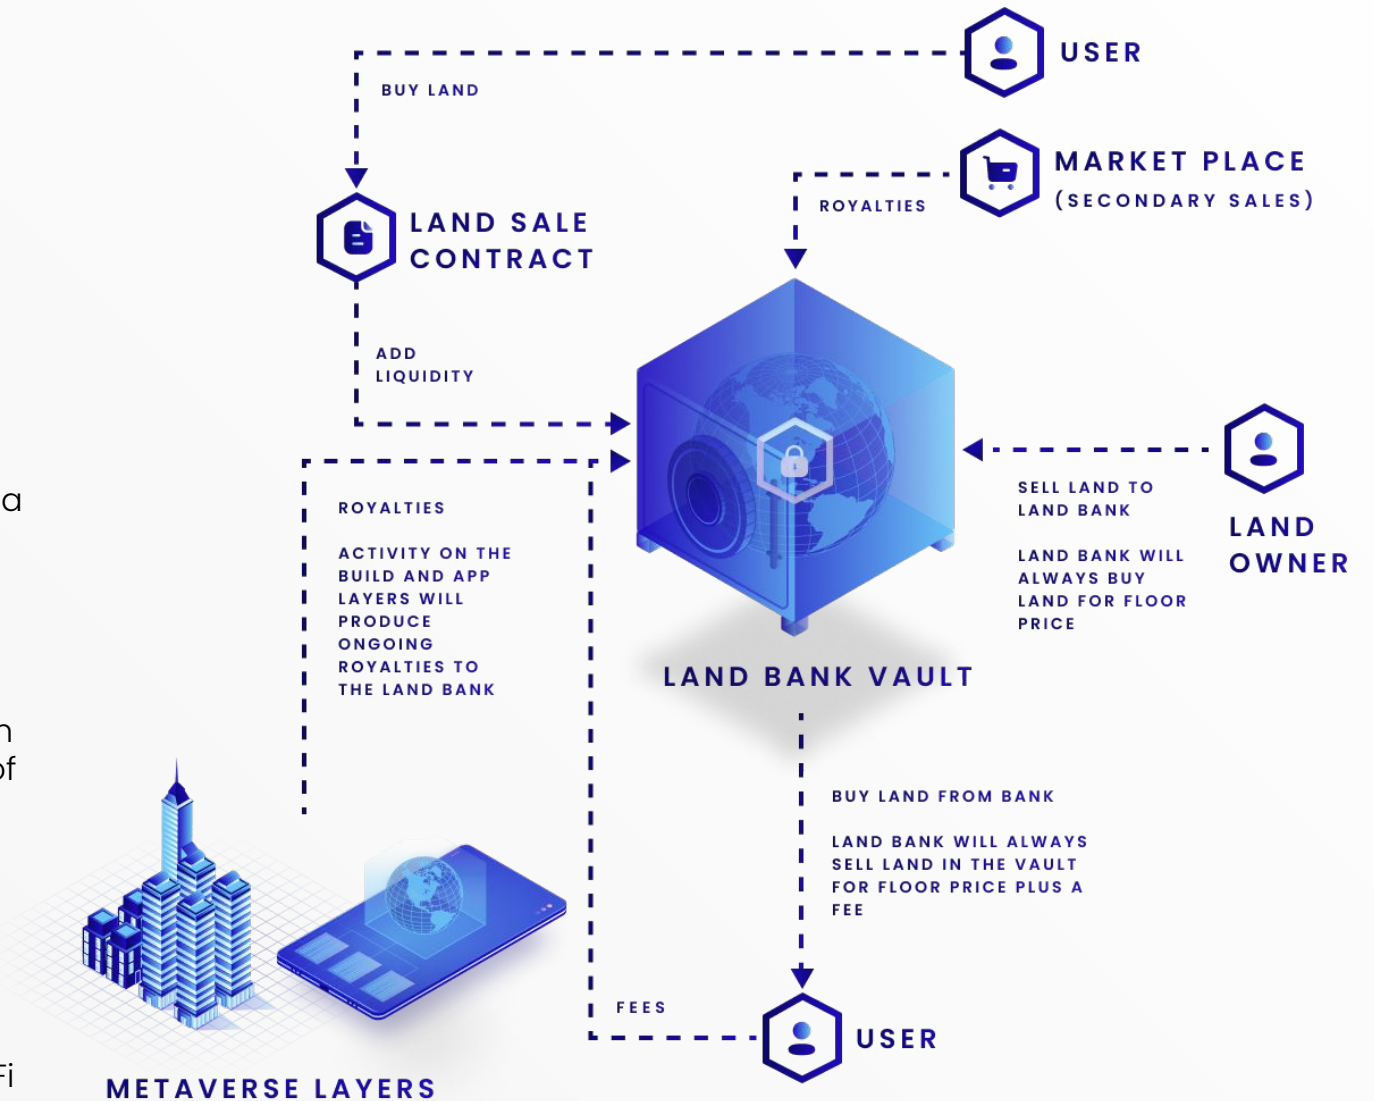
USER

BUY LAND

MARKET PLACE
(SECONDARY SALES)

ROYALTIES

LAND SALE
CONTRACT

ADD
LIQUIDITY

ROYALTIES

ACTIVITY ON THE BUILD AND APP LAYERS WILL PRODUCE ONGOING ROYALTIES TO THE LAND BANK

SELL LAND TO LAND BANK

LAND BANK WILL ALWAYS BUY LAND FOR FLOOR PRICE

LAND
OWNER

LAND BANK VAULT

BUY LAND FROM BANK

LAND BANK WILL ALWAYS SELL LAND IN THE VAULT FOR FLOOR PRICE PLUS A FEE

FEES

USER

METAVERSE LAYERS

a

n
of

Fi